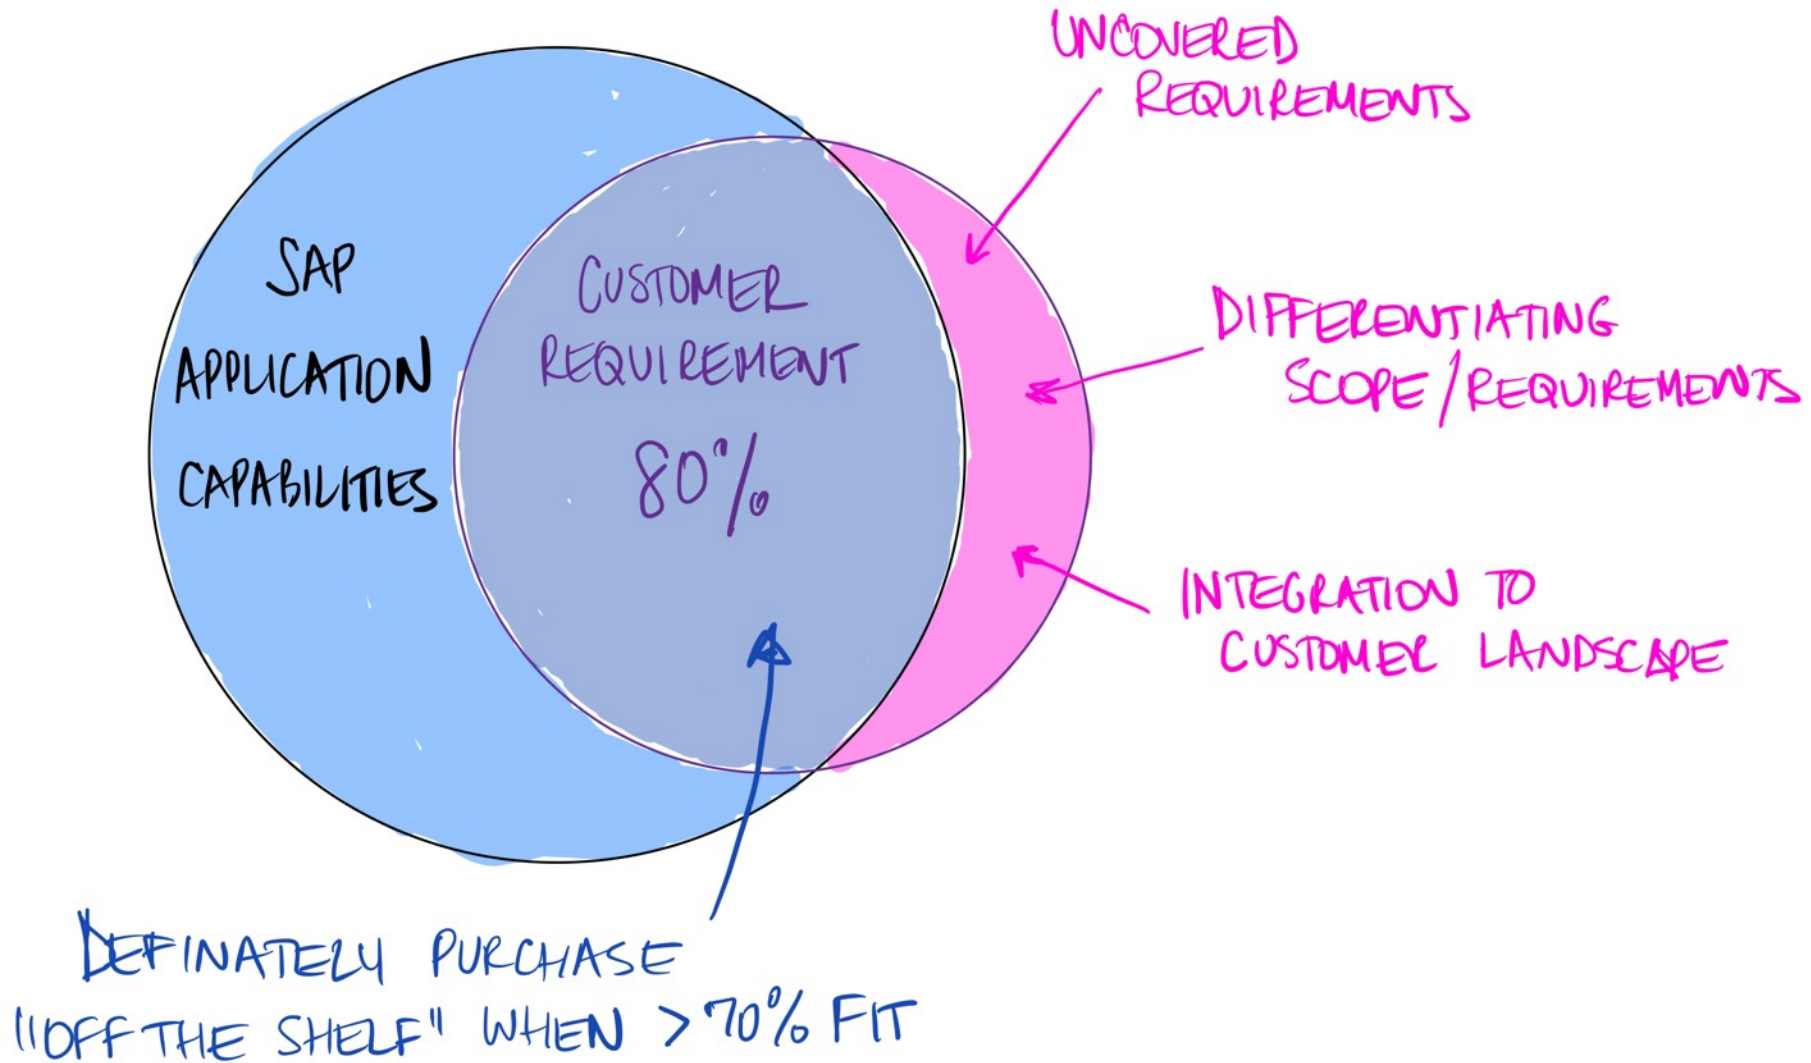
SAP APPLICATION CAPABILITIES

CUSTOMER REQUIREMENT 80%

UNCOVERED REQUIREMENTS

DIFFERENTIATING SCOPE / REQUIREMENTS

INTEGRATION TO CUSTOMER LANDSCAPE

DEFINATELY PURCHASE "OFF THE SHELF" WHEN >70% FIT